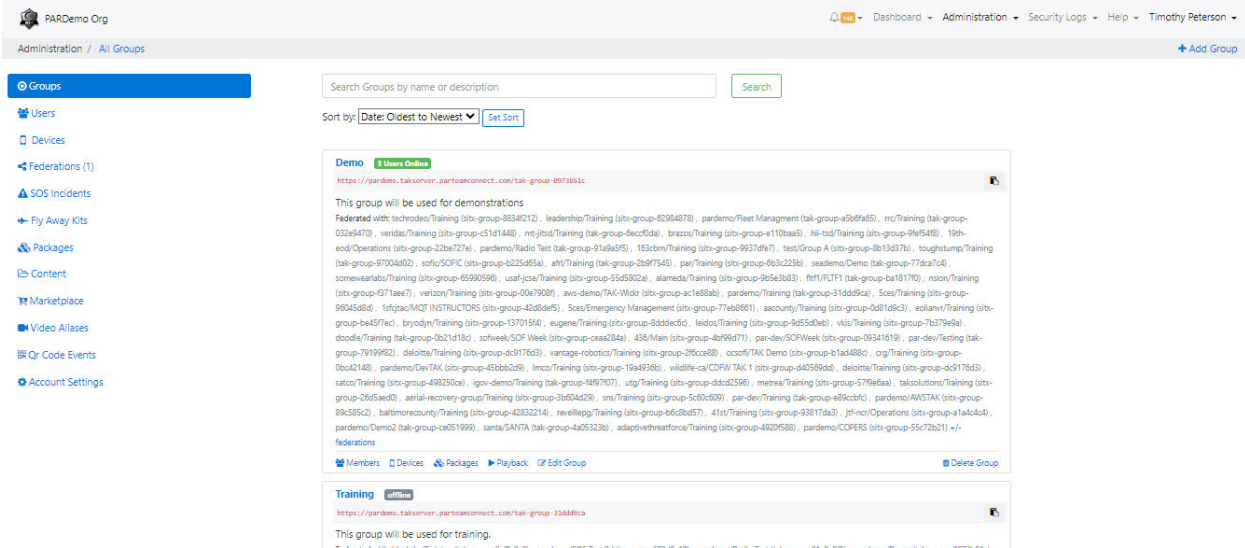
PARDemo Org

148 Dashboard Administration Security Logs Help Timothy Peterson

Administration / All Groups

+ Add Group

Groups
Users
Devices
Federations (1)
SOS Incidents
Fly Away Kits
Packages
Content
Marketplace
Video Aliases
Qr Code Events
Account Settings

Search Groups by name or description

Search

Sort by: Date: Oldest to Newest Set Sort

Demo 3 Users Online

https://pardemo.takserver.partoamconnect.com/tak-group-0973b51c

This group will be used for demonstrations

Federated with: techrodeo/Training (sitx-group-8834f212), leadership/Training (sitx-group-62984878), pardemo/Fleet Managment (tak-group-a5b8fa65), rrc/Training (tak-group-032e9470), veridas/Training (sitx-group-c51d1448), mt-jitsd/Training (tak-group-6eccf0da), brazos/Training (sitx-group-e110baa5), hii-tsd/Training (sitx-group-9fef54f8), 19th-eod/Operations (sitx-group-22be727e), pardemo/Radio Test (tak-group-91a9a5f5), 163cbm/Training (sitx-group-9937dfe7), test/Group A (sitx-group-8b13d37b), toughstump/Training (tak-group-97004d02), sofic/SOFIC (sitx-group-b225d65a), afrl/Training (tak-group-2b9f7545), par/Training (sitx-group-6b3c225b), seademo/Demo (tak-group-77dca7c4), somewearlabs/Training (sitx-group-65990596), usaf-jcse/Training (sitx-group-55d5802a), alameda/Training (sitx-group-9b5e3b83), fltf1/FLTF1 (tak-group-ba1817f0), nsion/Training (sitx-group-f371aee7), verizon/Training (sitx-group-00e7908f), aws-demo/TAK-Wickr (sitx-group-ac1e88ab), pardemo/Training (tak-group-31ddd9ca), 5ces/Training (sitx-group-96045d8d), 1sfgtac/MQT INSTRUCTORS (sitx-group-42d8def5), 5ces/Emergency Management (sitx-group-77eb8861), aacounty/Training (sitx-group-0d81d9c3), eolianvr/Training (sitx-group-be45f7ec), bryodyn/Training (sitx-group-137015f4), eugene/Training (sitx-group-8dddec6c), leidos/Training (sitx-group-9d55d0eb), vkis/Training (sitx-group-7b379e9a), doodle/Training (tak-group-0b21d18c), sofweek/SOF Week (sitx-group-ceaa284a), 436/Main (sitx-group-4bf99d71), par-dev/SOFWeek (sitx-group-09341619), par-dev/Testing (tak-group-79199f82), deloitte/Training (sitx-group-dc9176d3), vantage-robotics/Training (sitx-group-2f6cce88), ocsofl/TAK Demo (sitx-group-b1ad488c), crg/Training (sitx-group-0bc42148), pardemo/DevTAK (sitx-group-45bbb2d9), lmco/Training (sitx-group-19a4936b), wildlife-ca/CDFW TAK 1 (sitx-group-d40569dd), deloitte/Training (sitx-group-dc9176d3), satco/Training (sitx-group-498250ce), igov-demo/Training (tak-group-f4f97f07), utg/Training (sitx-group-ddcd2596), metrea/Training (sitx-group-57f9e6aa), taksolutions/Training (sitx-group-26d5aed0), aerial-recovery-group/Training (sitx-group-3b604d29), sns/Training (sitx-group-5c60c609), par-dev/Training (tak-group-e89ccbfc), pardemo/AWSTAK (sitx-group-89c585c2), baltimorecounty/Training (sitx-group-42832214), reveillepg/Training (sitx-group-b6c8bd57), 41st/Training (sitx-group-93817da3), jtf-ncr/Operations (sitx-group-a1a4c4c4), pardemo/Demo2 (tak-group-ce051999), santa/SANTA (tak-group-4a05323b), adaptivethreatforce/Training (sitx-group-4920f588), pardemo/COPERS (sitx-group-55c72b21) +/- federations

Members Devices Packages Playback Edit Group Delete Group

Training offline

https://pardemo.takserver.partoamconnect.com/tak-group-31ddd9ca

This group will be used for training.